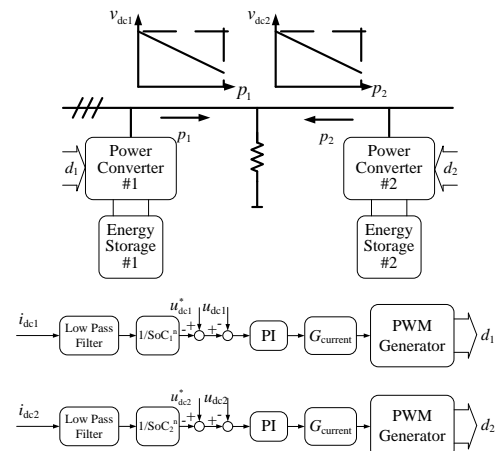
$v_{dc1}$

$p_1$

$v_{dc2}$

$p_2$

$p_1$

$p_2$

$d_1$

Power Converter #1

Energy Storage #1

Power Converter #2

Energy Storage #2

$d_2$

$i_{dc1}$

Low Pass Filter

$1/SoC_1^n$

$u_{dc1}^*$

$u_{dc1}$

+

-

+

-

PI

$G_{current}$

PWM Generator

$d_1$

$i_{dc2}$

Low Pass Filter

$1/SoC_2^n$

$u_{dc2}^*$

$u_{dc2}$

+

-

+

-

PI

$G_{current}$

PWM Generator

$d_2$